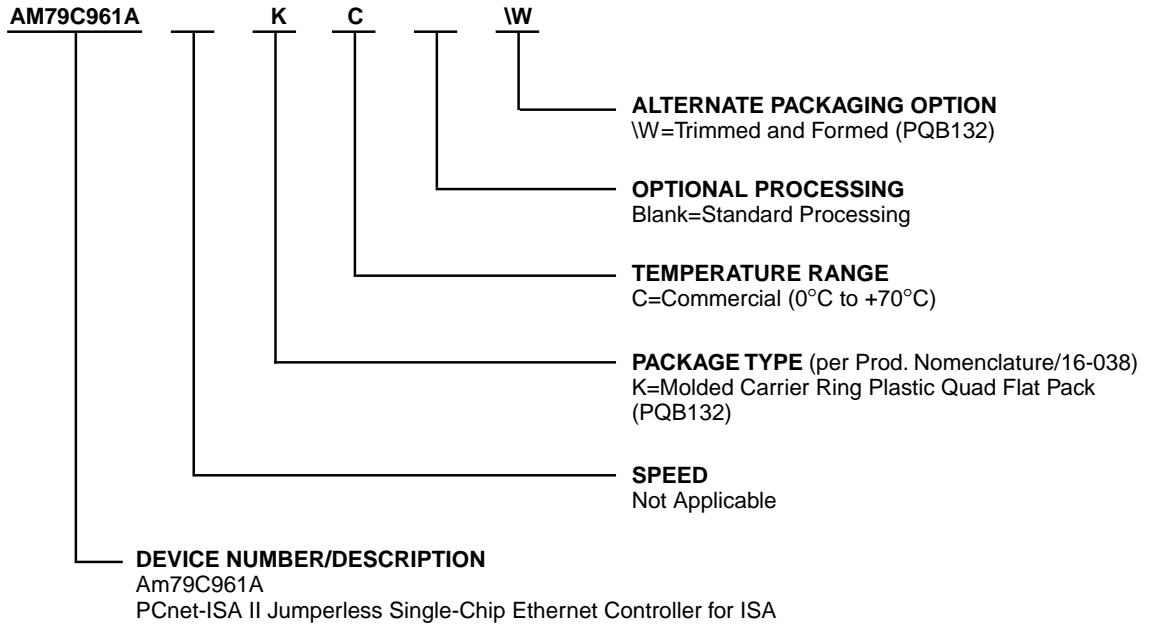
AM79C961A K C \W

ALTERNATE PACKAGING OPTION
\W=Trimmed and Formed (PQB132)

OPTIONAL PROCESSING
Blank=Standard Processing

TEMPERATURE RANGE
C=Commercial (0°C to +70°C)

PACKAGE TYPE (per Prod. Nomenclature/16-038)
K=Molded Carrier Ring Plastic Quad Flat Pack (PQB132)

SPEED
Not Applicable

DEVICE NUMBER/DESCRIPTION
Am79C961A
PCnet-ISA II Jumperless Single-Chip Ethernet Controller for ISA